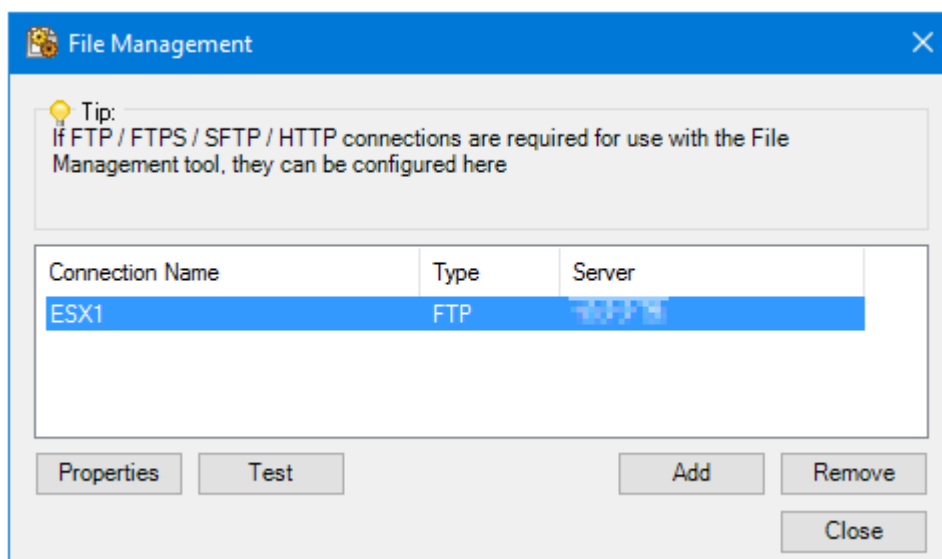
File Management

Tip:
If FTP / FTPS / SFTP / HTTP connections are required for use with the File Management tool, they can be configured here

| Connection Name | Type | Server |
|---|---|---|
| ESX1 | FTP | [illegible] |

Properties Test Add Remove

Close